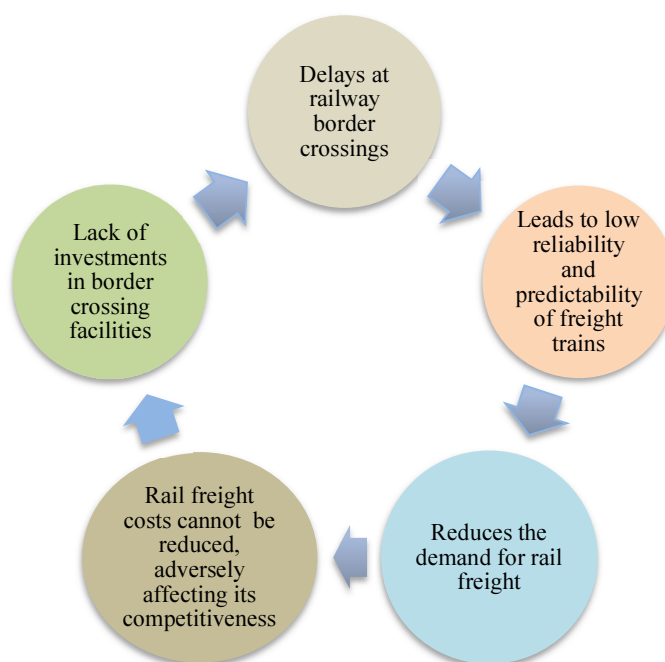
Delays at railway border crossings

Leads to low reliability and predictability of freight trains

Reduces the demand for rail freight

Rail freight costs cannot be reduced, adversely affecting its competitiveness

Lack of investments in border crossing facilities